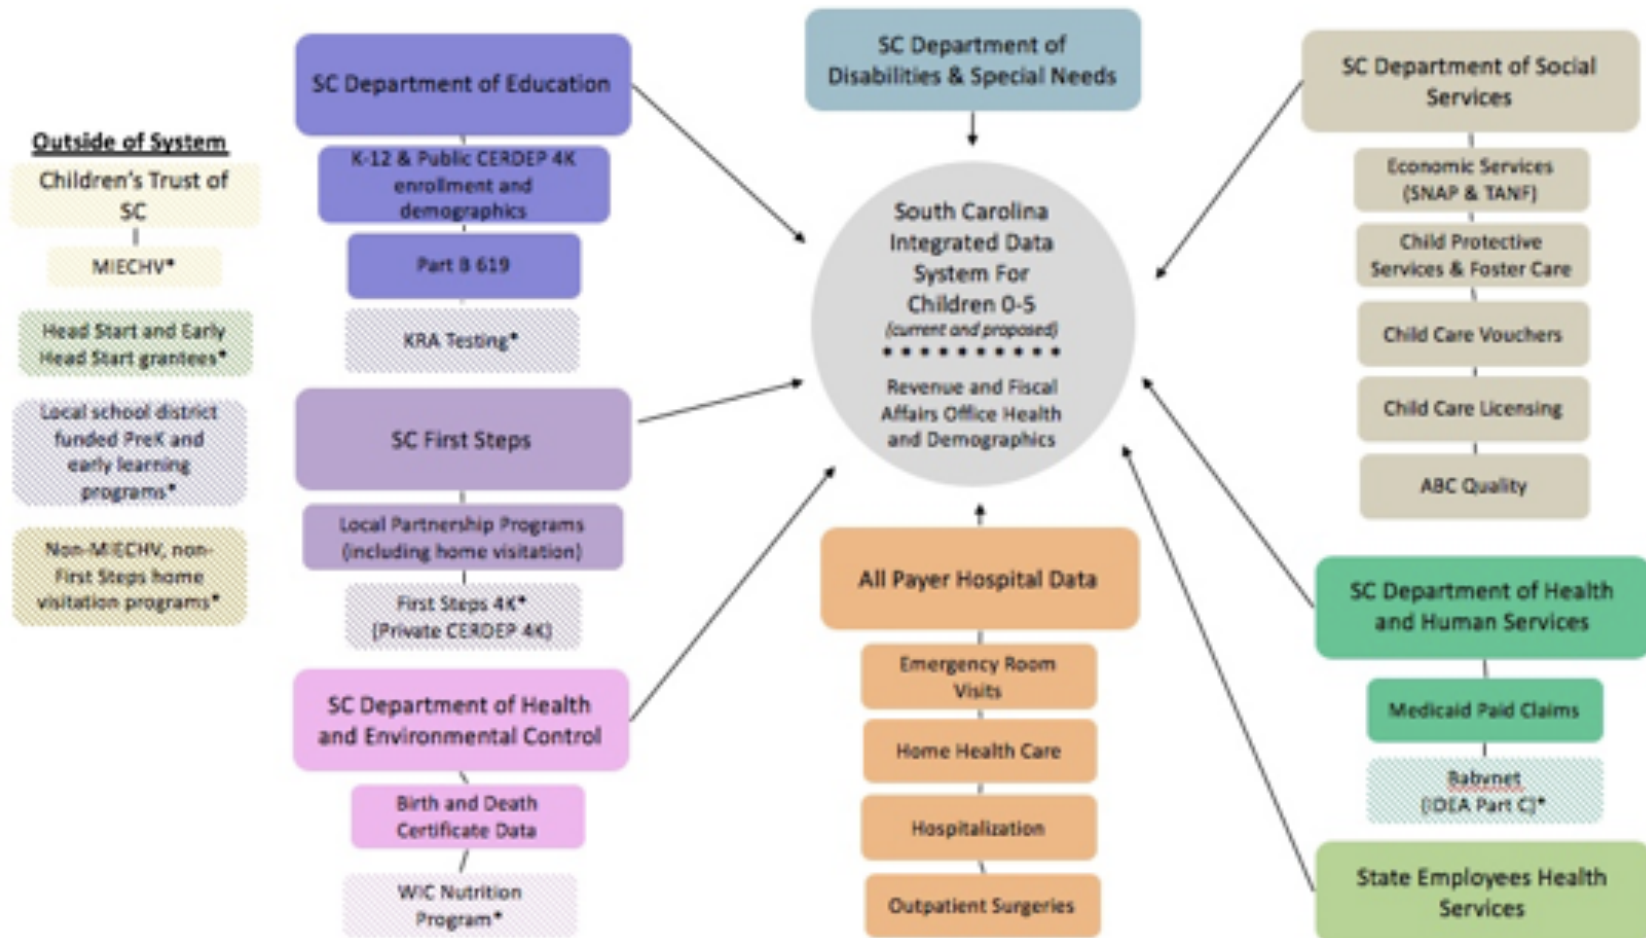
Outside of System

Children's Trust of SC

MIECHV*

Head Start and Early Head Start grantees*

Local school district funded PreK and early learning programs*

Non-MIECHV, non-First Steps home visitation programs*

SC Department of Education

K-12 & Public CERDEP 4K enrollment and demographics

Part B 619

KRA Testing*

SC First Steps

Local Partnership Programs (including home visitation)

First Steps 4K* (Private CERDEP 4K)

SC Department of Health and Environmental Control

Birth and Death Certificate Data

WIC Nutrition Program*

SC Department of Disabilities & Special Needs

South Carolina Integrated Data System For Children 0-5
(current and proposed)

Revenue and Fiscal Affairs Office Health and Demographics

All Payer Hospital Data

Emergency Room Visits

Home Health Care

Hospitalization

Outpatient Surgeries

SC Department of Social Services

Economic Services (SNAP & TANF)

Child Protective Services & Foster Care

Child Care Vouchers

Child Care Licensing

ABC Quality

SC Department of Health and Human Services

Medicaid Paid Claims

Babynet (IDEA Part C)*

State Employees Health Services